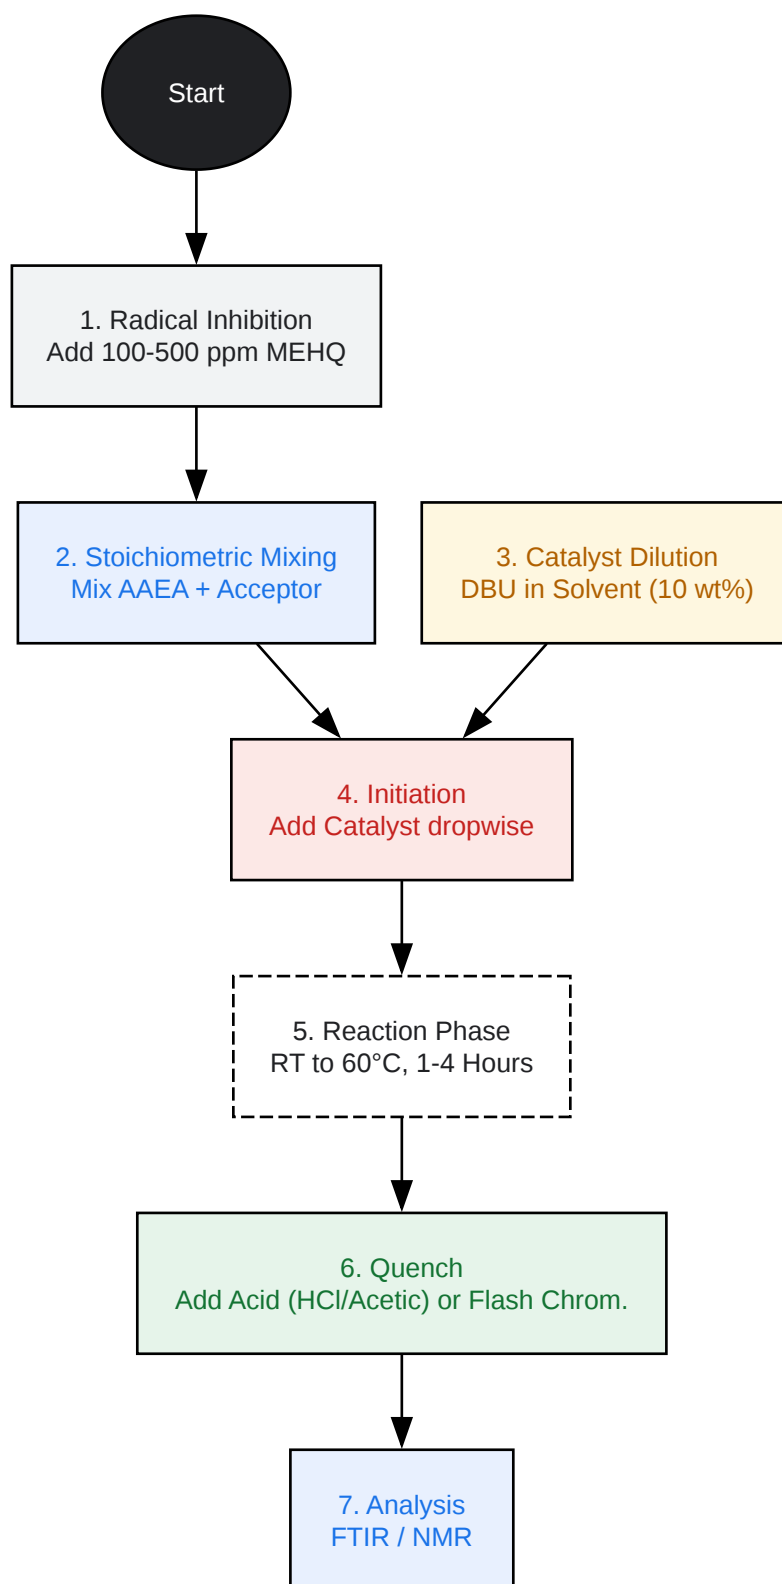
Start

1. Radical Inhibition
Add 100-500 ppm MEHQ

2. Stoichiometric Mixing
Mix AAEA + Acceptor

3. Catalyst Dilution
DBU in Solvent (10 wt%)

4. Initiation
Add Catalyst dropwise

5. Reaction Phase
RT to 60°C, 1-4 Hours

6. Quench
Add Acid (HCl/Acetic) or Flash Chrom.

7. Analysis
FTIR / NMR